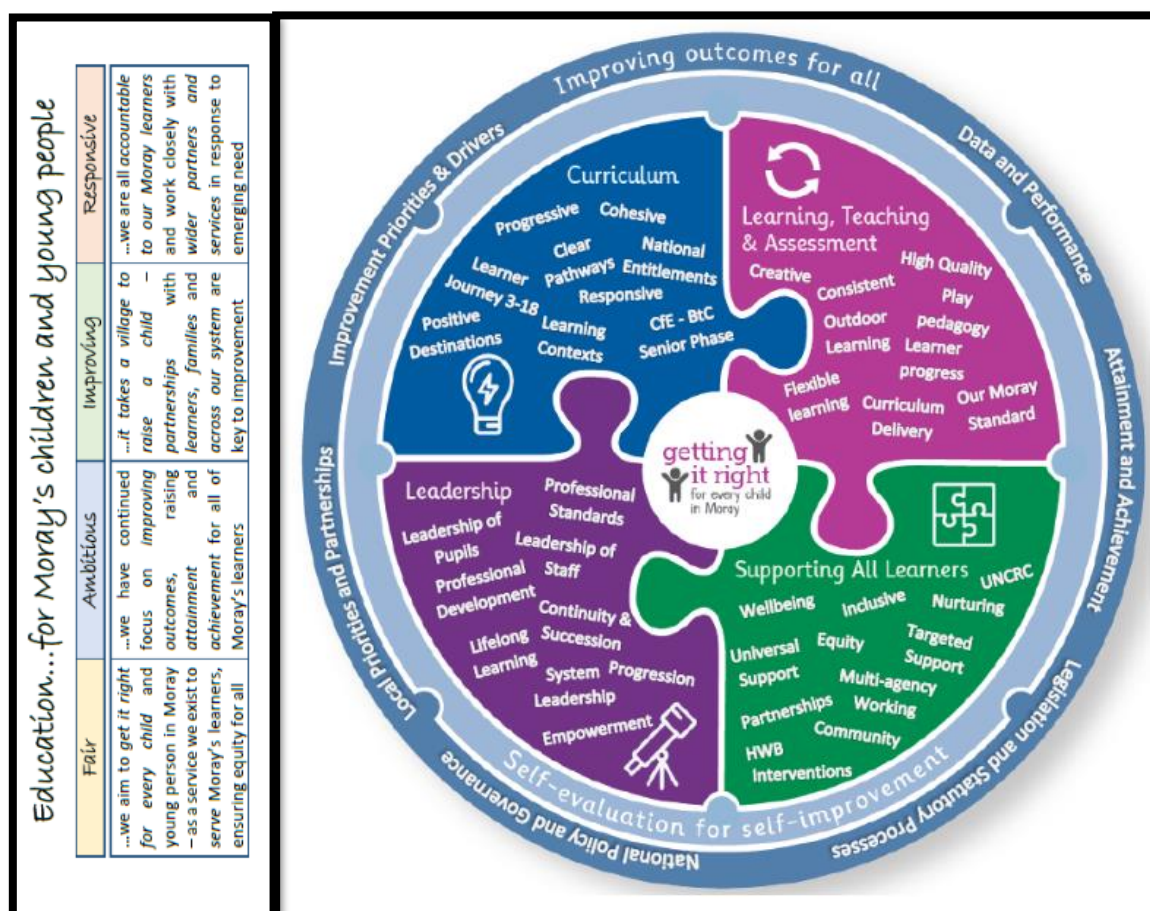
Education...for Moray's children and young people

| Fair | Ambitious | Improving | Responsive |
|---|---|---|---|
| ...we aim to *get it right for every child* and young person in Moray – as a service we exist to *serve* Moray's learners, ensuring equity for all | ...we have continued focus on *improving outcomes*, raising *attainment* and *achievement* for all of Moray's learners | ...*it takes a village to raise a child* – *partnerships* with *learners, families* and *across our system* are key to improvement | ...we are all *accountable to our Moray learners* and work closely with *wider partners* and *services* in response to emerging need |

Improving outcomes for all

Data and Performance

Attainment and Achievement

Legislation and Statutory Processes

Self-evaluation for self-improvement

National Policy and Governance

Local Priorities and Partnerships

Improvement Priorities & Drivers

Curriculum
Progressive
Cohesive
Clear Pathways
National Entitlements
Learner Journey 3-18
Responsive
Positive Destinations
Learning Contexts
CfE - BtC Senior Phase

Learning, Teaching & Assessment
Creative
High Quality
Consistent
Play pedagogy
Outdoor Learning
Learner progress
Flexible learning
Curriculum Delivery
Our Moray Standard

Leadership
Professional Standards
Leadership of Pupils
Leadership of Staff
Professional Development
Continuity & Succession
Lifelong Learning
System Leadership
Progression
Empowerment

Supporting All Learners
UNCRC
Wellbeing
Inclusive
Nurturing
Universal Support
Equity
Targeted Support
Multi-agency Working
Partnerships
Community
HWB Interventions

getting it right for every child in Moray